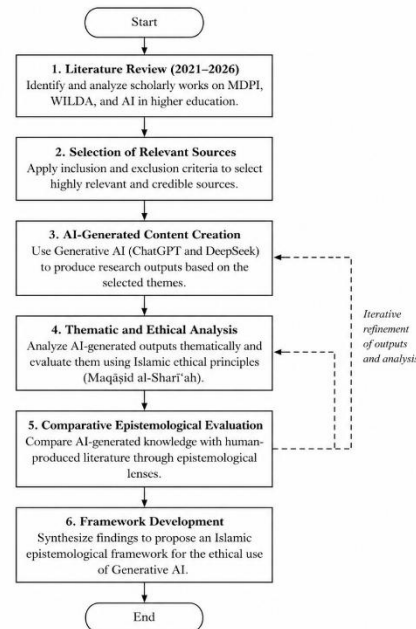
Start

1. Literature Review (2021–2026)
Identify and analyze scholarly works on MDPI, WILDA, and AI in higher education.

2. Selection of Relevant Sources
Apply inclusion and exclusion criteria to select highly relevant and credible sources.

3. AI-Generated Content Creation
Use Generative AI (ChatGPT and DeepSeek) to produce research outputs based on the selected themes.

4. Thematic and Ethical Analysis
Analyze AI-generated outputs thematically and evaluate them using Islamic ethical principles (Maqāṣid al-Sharīʿah).

5. Comparative Epistemological Evaluation
Compare AI-generated knowledge with human-produced literature through epistemological lenses.

6. Framework Development
Synthesize findings to propose an Islamic epistemological framework for the ethical use of Generative AI.

End

Iterative refinement of outputs and analysis